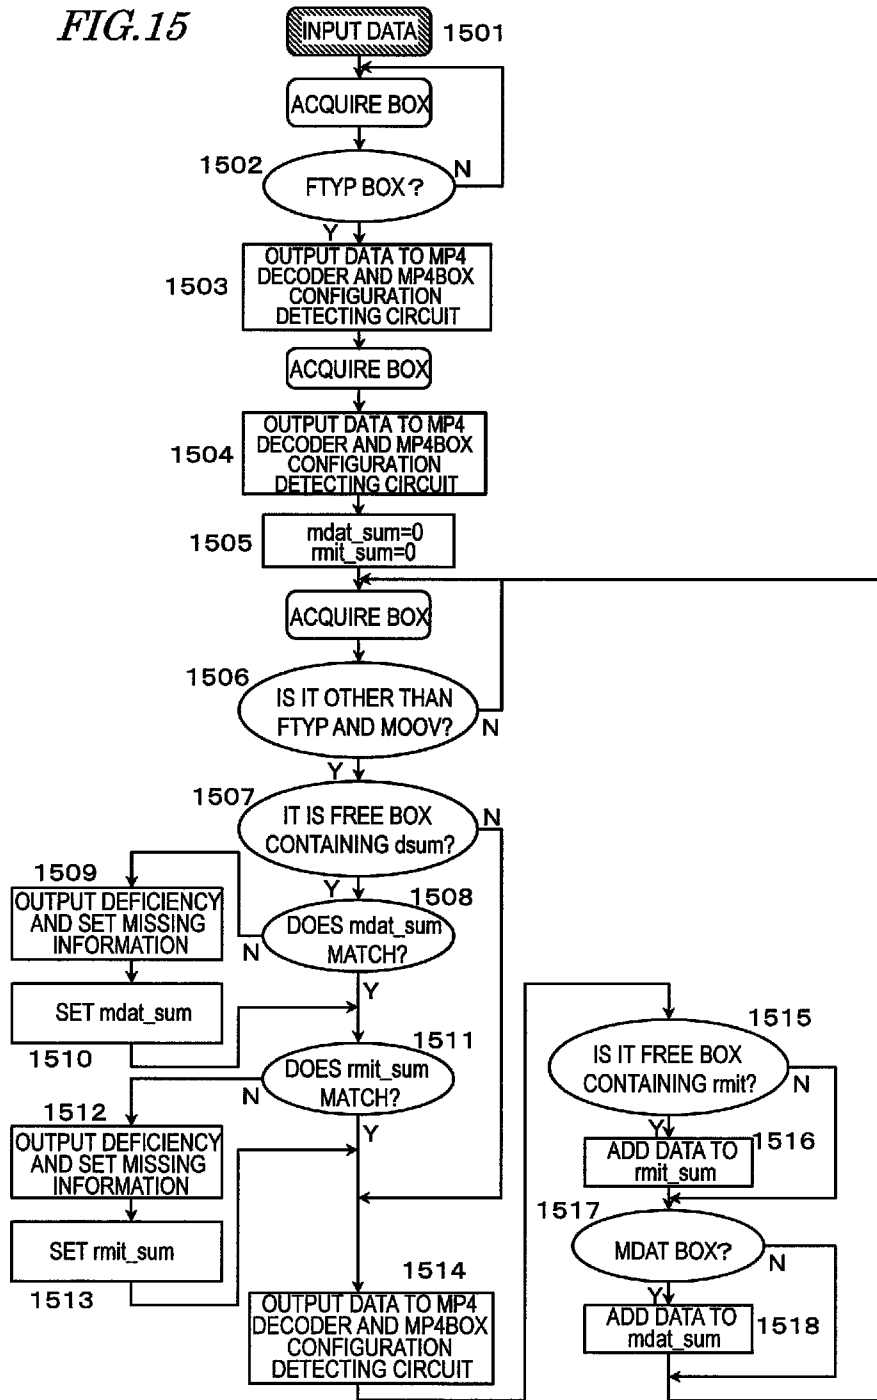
FIG.15

INPUT DATA 1501

ACQUIRE BOX

1502 FTYP BOX ? N

Y

1503 OUTPUT DATA TO MP4 DECODER AND MP4BOX CONFIGURATION DETECTING CIRCUIT

ACQUIRE BOX

1504 OUTPUT DATA TO MP4 DECODER AND MP4BOX CONFIGURATION DETECTING CIRCUIT

1505 mdat_sum=0 rmit_sum=0

ACQUIRE BOX

1506 IS IT OTHER THAN FTYP AND MOOV? N

Y

1507 IT IS FREE BOX CONTAINING dsum? N

Y

1508 DOES mdat_sum MATCH? N

1509 OUTPUT DEFICIENCY AND SET MISSING INFORMATION

SET mdat_sum

1510

Y

1511 DOES rmit_sum MATCH? N

1512 OUTPUT DEFICIENCY AND SET MISSING INFORMATION

SET rmit_sum

1513

Y

1514 OUTPUT DATA TO MP4 DECODER AND MP4BOX CONFIGURATION DETECTING CIRCUIT

1515 IS IT FREE BOX CONTAINING rmit? N

Y

ADD DATA TO rmit_sum 1516

1517 MDAT BOX? N

Y

ADD DATA TO mdat_sum 1518